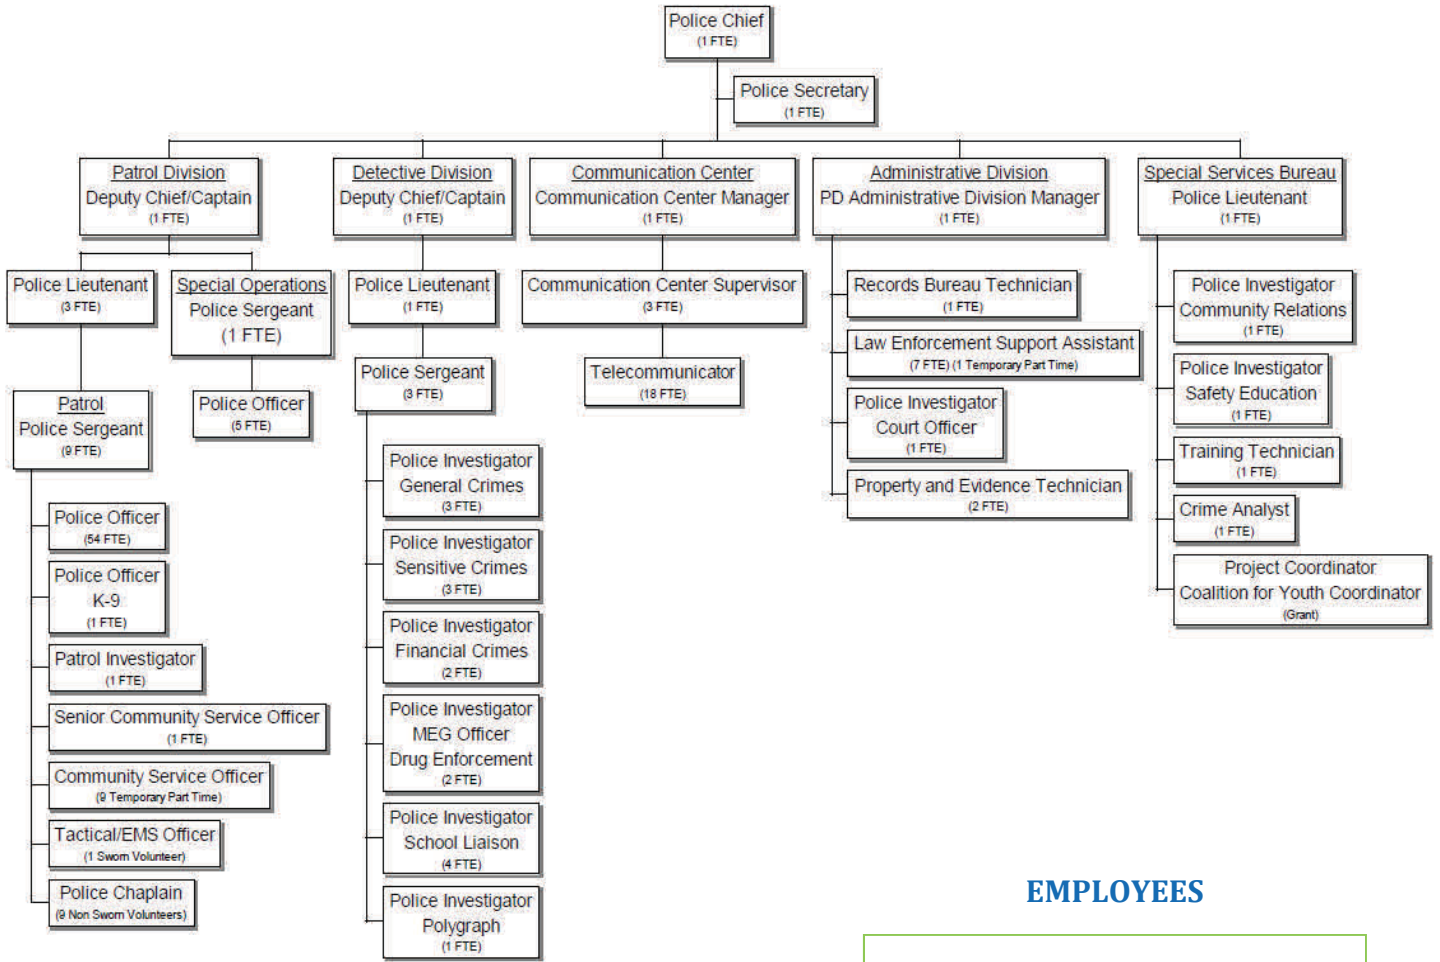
Police Chief
(1 FTE)

Police Secretary
(1 FTE)

Patrol Division
Deputy Chief/Captain
(1 FTE)

Police Lieutenant
(3 FTE)

Patrol
Police Sergeant
(9 FTE)

Police Officer
(54 FTE)

Police Officer
K-9
(1 FTE)

Patrol Investigator
(1 FTE)

Senior Community Service Officer
(1 FTE)

Community Service Officer
(9 Temporary Part Time)

Tactical/EMS Officer
(1 Sworn Volunteer)

Police Chaplain
(9 Non Sworn Volunteers)

Special Operations
Police Sergeant
(1 FTE)

Police Officer
(5 FTE)

Detective Division
Deputy Chief/Captain
(1 FTE)

Police Lieutenant
(1 FTE)

Police Sergeant
(3 FTE)

Police Investigator
General Crimes
(3 FTE)

Police Investigator
Sensitive Crimes
(3 FTE)

Police Investigator
Financial Crimes
(2 FTE)

Police Investigator
MEG Officer
Drug Enforcement
(2 FTE)

Police Investigator
School Liaison
(4 FTE)

Police Investigator
Polygraph
(1 FTE)

Communication Center
Communication Center Manager
(1 FTE)

Communication Center Supervisor
(3 FTE)

Telecommunicator
(18 FTE)

Administrative Division
PD Administrative Division Manager
(1 FTE)

Records Bureau Technician
(1 FTE)

Law Enforcement Support Assistant
(7 FTE) (1 Temporary Part Time)

Police Investigator
Court Officer
(1 FTE)

Property and Evidence Technician
(2 FTE)

Special Services Bureau
Police Lieutenant
(1 FTE)

Police Investigator
Community Relations
(1 FTE)

Police Investigator
Safety Education
(1 FTE)

Training Technician
(1 FTE)

Crime Analyst
(1 FTE)

Project Coordinator
Coalition for Youth Coordinator
(Grant)

EMPLOYEES